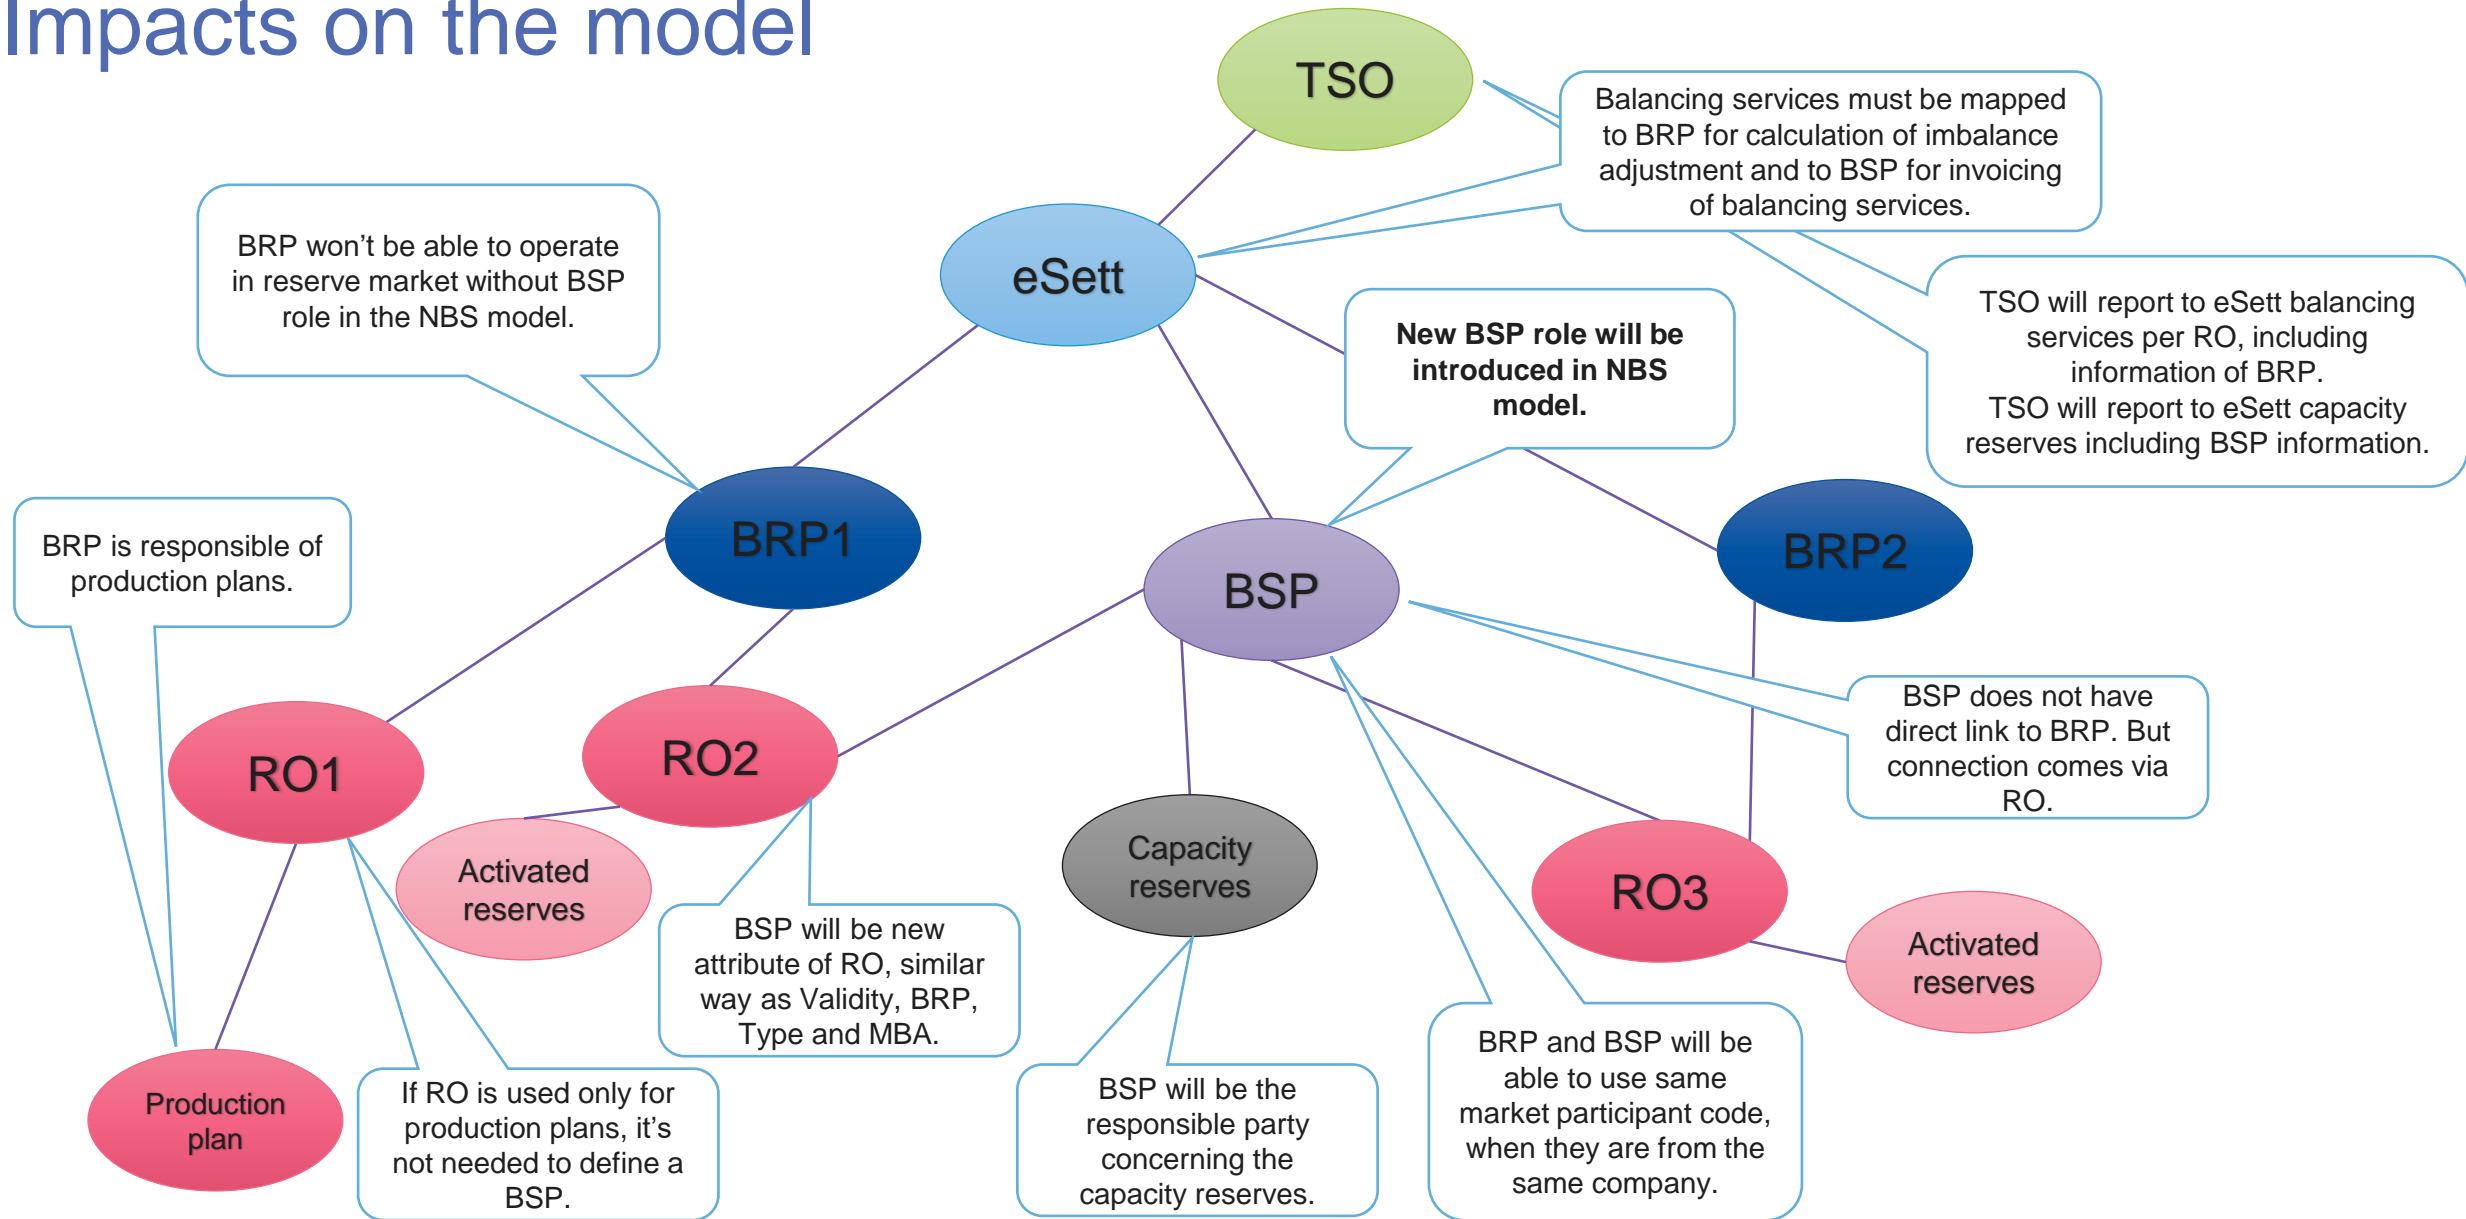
Impacts on the model

TSO

Balancing services must be mapped to BRP for calculation of imbalance adjustment and to BSP for invoicing of balancing services.

eSett

BRP won’t be able to operate in reserve market without BSP role in the NBS model.

New BSP role will be introduced in NBS model.

TSO will report to eSett balancing services per RO, including information of BRP.
TSO will report to eSett capacity reserves including BSP information.

BRP1

BSP

BRP2

BRP is responsible of production plans.

RO1

RO2

BSP does not have direct link to BRP. But connection comes via RO.

Activated reserves

Capacity reserves

RO3

Activated reserves

BSP will be new attribute of RO, similar way as Validity, BRP, Type and MBA.

Production plan

If RO is used only for production plans, it’s not needed to define a BSP.

BSP will be the responsible party concerning the capacity reserves.

BRP and BSP will be able to use same market participant code, when they are from the same company.